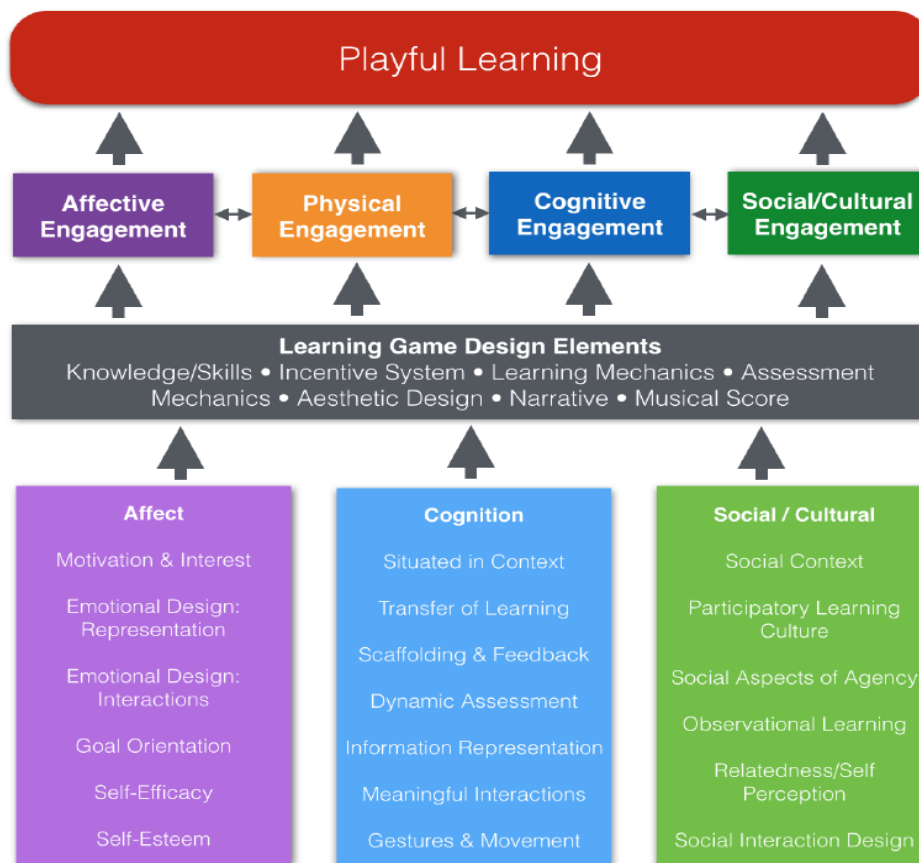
Playful Learning

Affective Engagement

Physical Engagement

Cognitive Engagement

Social/Cultural Engagement

Learning Game Design Elements
Knowledge/Skills • Incentive System • Learning Mechanics • Assessment Mechanics • Aesthetic Design • Narrative • Musical Score

Affect
Motivation & Interest
Emotional Design: Representation
Emotional Design: Interactions
Goal Orientation
Self-Efficacy
Self-Esteem

Cognition
Situated in Context
Transfer of Learning
Scaffolding & Feedback
Dynamic Assessment
Information Representation
Meaningful Interactions
Gestures & Movement

Social / Cultural
Social Context
Participatory Learning Culture
Social Aspects of Agency
Observational Learning
Relatedness/Self Perception
Social Interaction Design